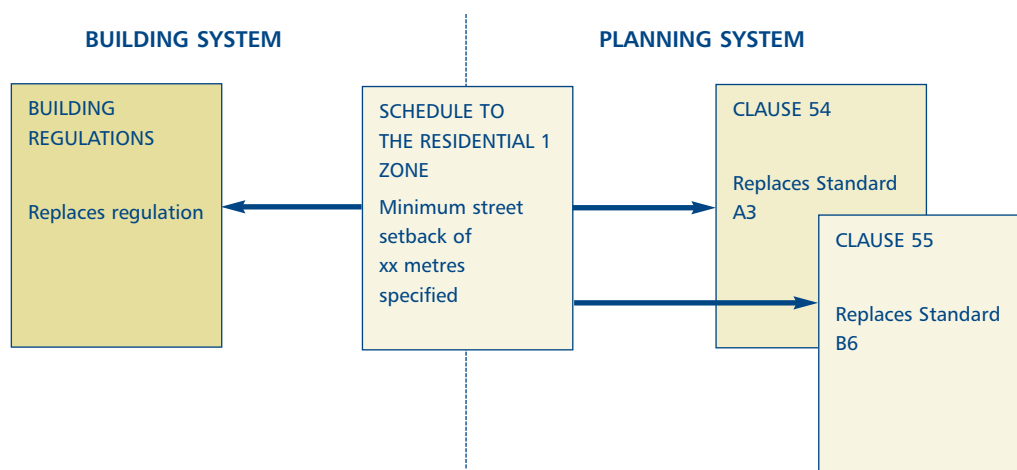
BUILDING SYSTEM

PLANNING SYSTEM

BUILDING REGULATIONS

Replaces regulation

SCHEDULE TO THE RESIDENTIAL 1 ZONE

Minimum street setback of xx metres specified

CLAUSE 54

Replaces Standard A3

CLAUSE 55

Replaces Standard B6